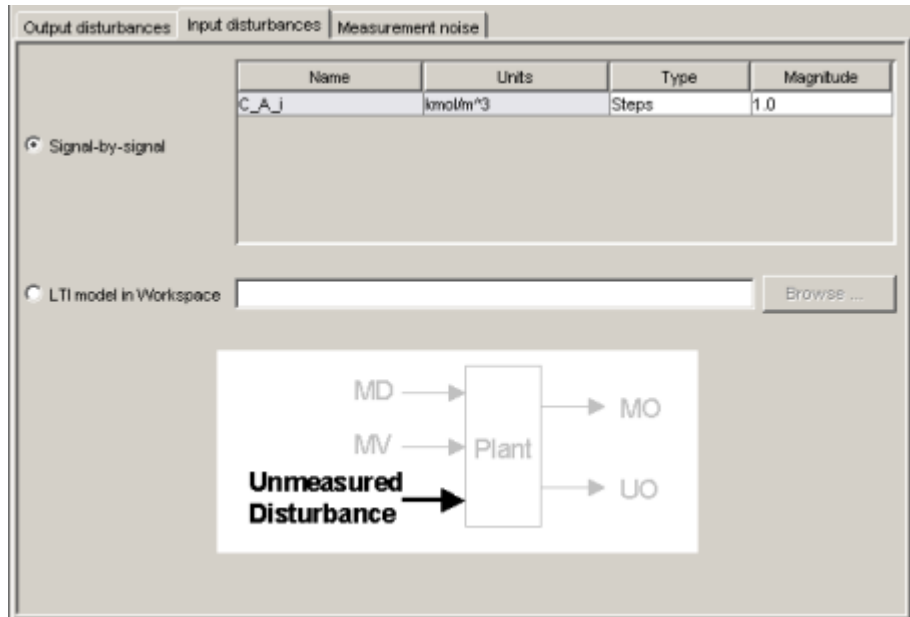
Output disturbances | Input disturbances | Measurement noise

Signal-by-signal

| Name | Units | Type | Magnitude |
|---|---|---|---|
| C_A_i | kmol/m^3 | Steps | 1.0 |

LTI model in Workspace

Browse ...

MD

MV

Plant

MO

UO

Unmeasured Disturbance